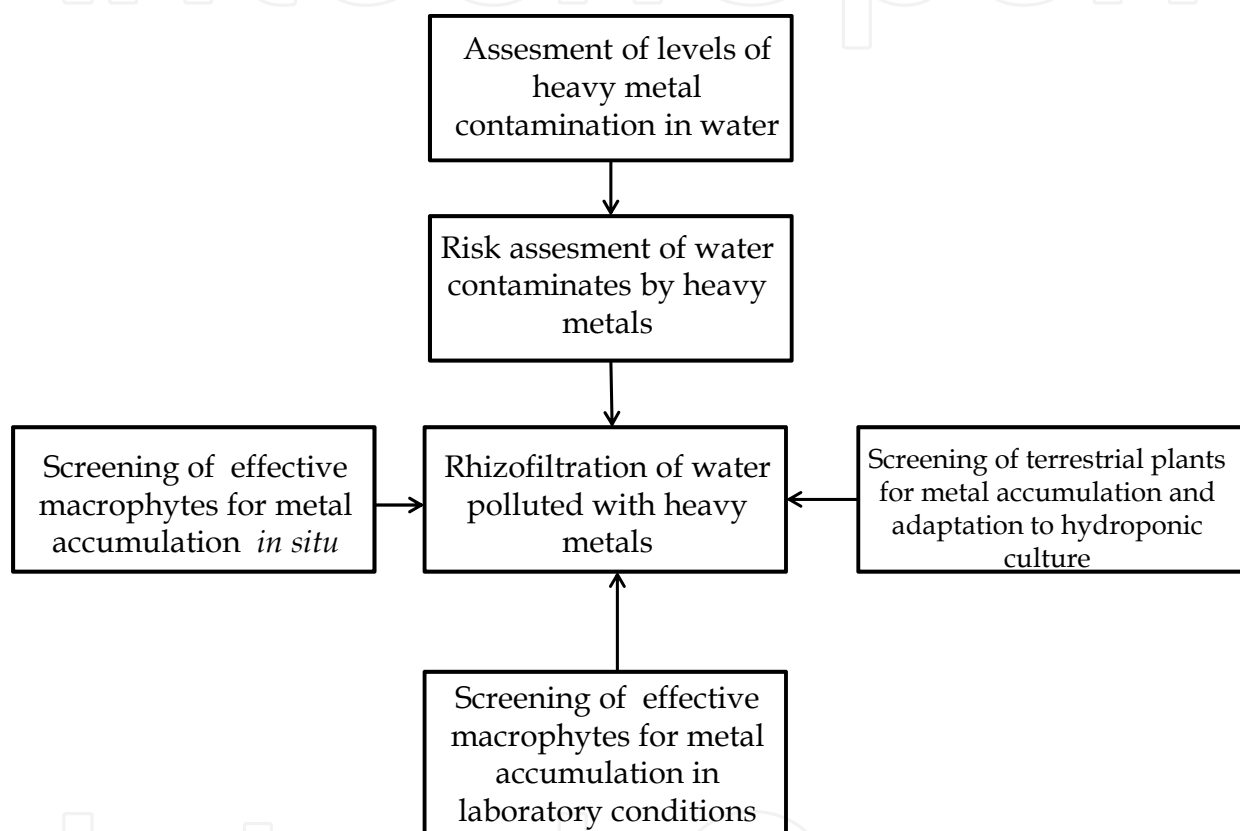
Assesment of levels of heavy metal contamination in water

Risk assesment of water contaminates by heavy metals

Screening of effective macrophytes for metal accumulation *in situ*

Rhizofiltration of water polluted with heavy metals

Screening of terrestrial plants for metal accumulation and adaptation to hydroponic culture

Screening of effective macrophytes for metal accumulation in laboratory conditions